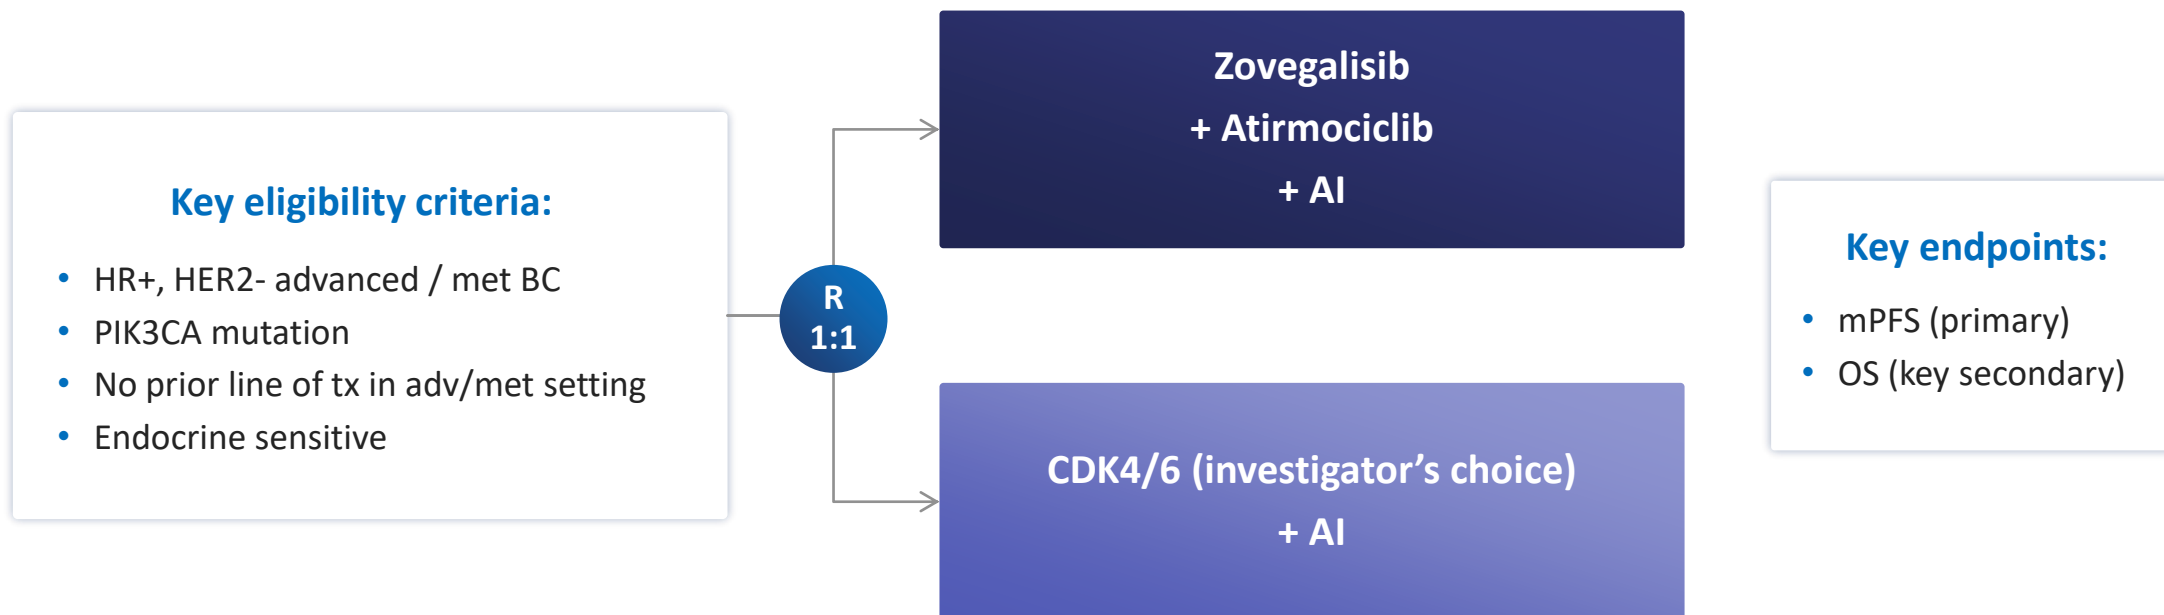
Key eligibility criteria:

- HR+, HER2- advanced / met BC
- PIK3CA mutation
- No prior line of tx in adv/met setting
- Endocrine sensitive

R
1:1

Zovegalisib
+ Atirmociclib
+ AI

CDK4/6 (investigator's choice)
+ AI

Key endpoints:

- mPFS (primary)
- OS (key secondary)